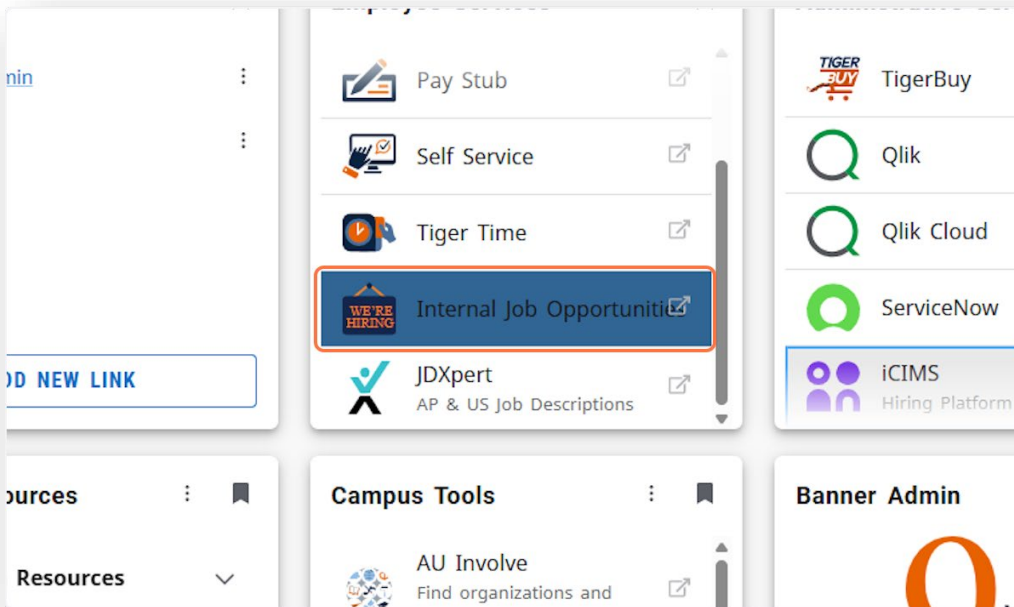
nin

DD NEW LINK

Pay Stub

Self Service

Tiger Time

WE'RE HIRING

Internal Job Opportunitie

JDXpert
AP & US Job Descriptions

TIGER BUY

TigerBuy

Qlik

Qlik Cloud

ServiceNow

iCIMS
Hiring Platform

ources

Resources

Campus Tools

AU Involve
Find organizations and

Banner Admin